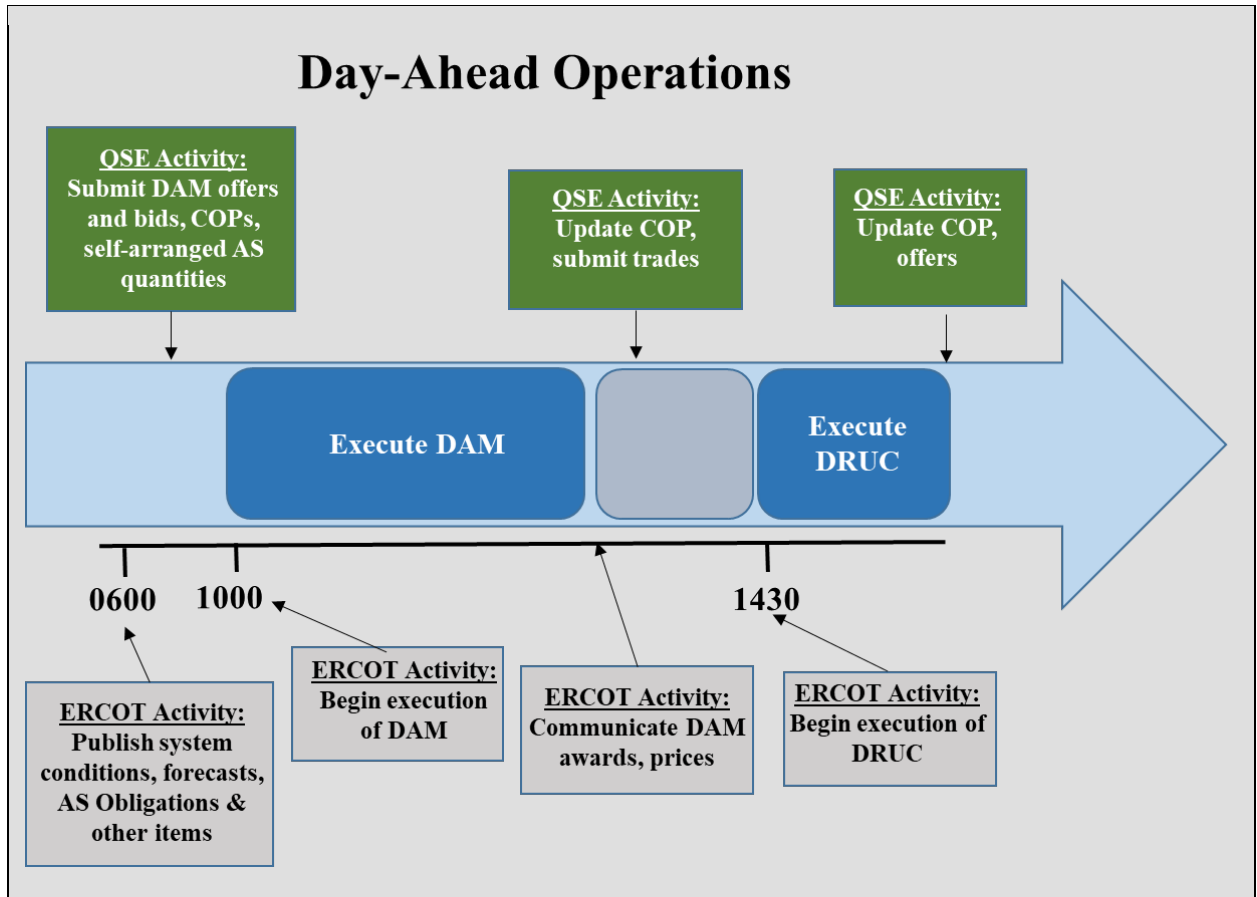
Day-Ahead Operations

QSE Activity: Submit DAM offers and bids, COPs, self-arranged AS quantities

QSE Activity: Update COP, submit trades

QSE Activity: Update COP, offers

Execute DAM

Execute DRUC

0600

1000

1430

ERCOT Activity: Publish system conditions, forecasts, AS Obligations & other items

ERCOT Activity: Begin execution of DAM

ERCOT Activity: Communicate DAM awards, prices

ERCOT Activity: Begin execution of DRUC